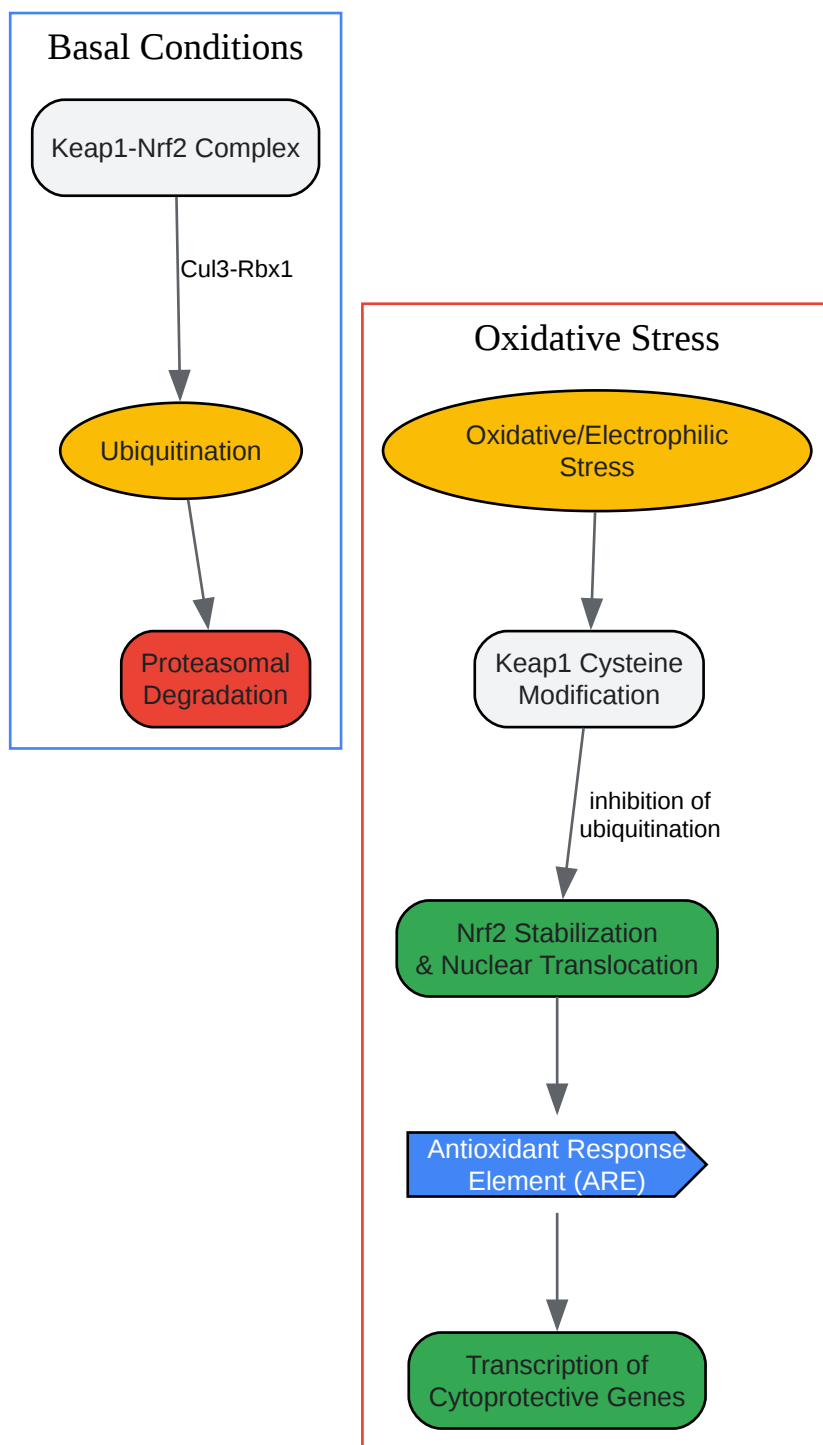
Basal Conditions

Keap1-Nrf2 Complex

Cul3-Rbx1

Ubiquitination

Proteasomal Degradation

Oxidative Stress

Oxidative/Electrophilic Stress

Keap1 Cysteine Modification

inhibition of ubiquitination

Nrf2 Stabilization & Nuclear Translocation

Antioxidant Response Element (ARE)

Transcription of Cytoprotective Genes